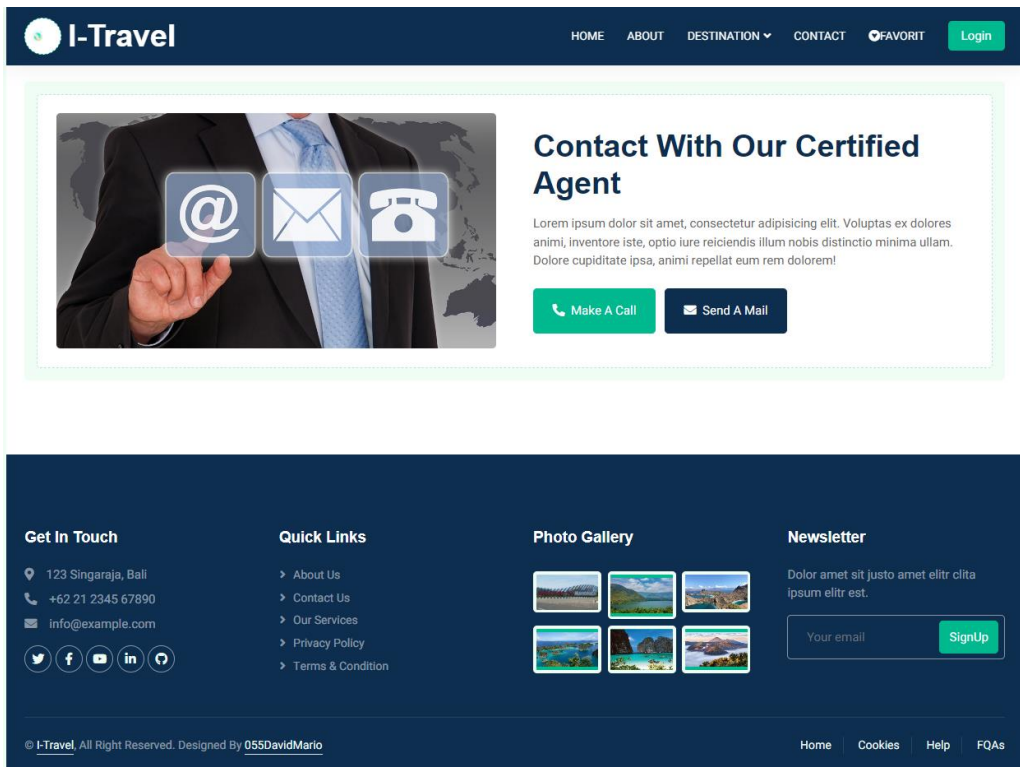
I-Travel

HOME ABOUT DESTINATION CONTACT FAVORIT Login

Contact With Our Certified Agent

Lorem ipsum dolor sit amet, consectetur adipisicing elit. Voluptas ex dolores animi, inventore iste, optio iure reiciendis illum nobis distinctio minima ullam. Dolore cupiditate ipsa, animi repellat eum rem dolorem!

Make A Call Send A Mail

Get In Touch

123 Singaraja, Bali
+62 21 2345 67890
info@example.com

Quick Links

About Us
Contact Us
Our Services
Privacy Policy
Terms & Condition

Photo Gallery

Newsletter

Dolor amet sit justo amet elitr clita ipsum elitr est.

Your email SignUp

© I-Travel, All Right Reserved. Designed By 055DavidMario

Home Cookies Help FQAs